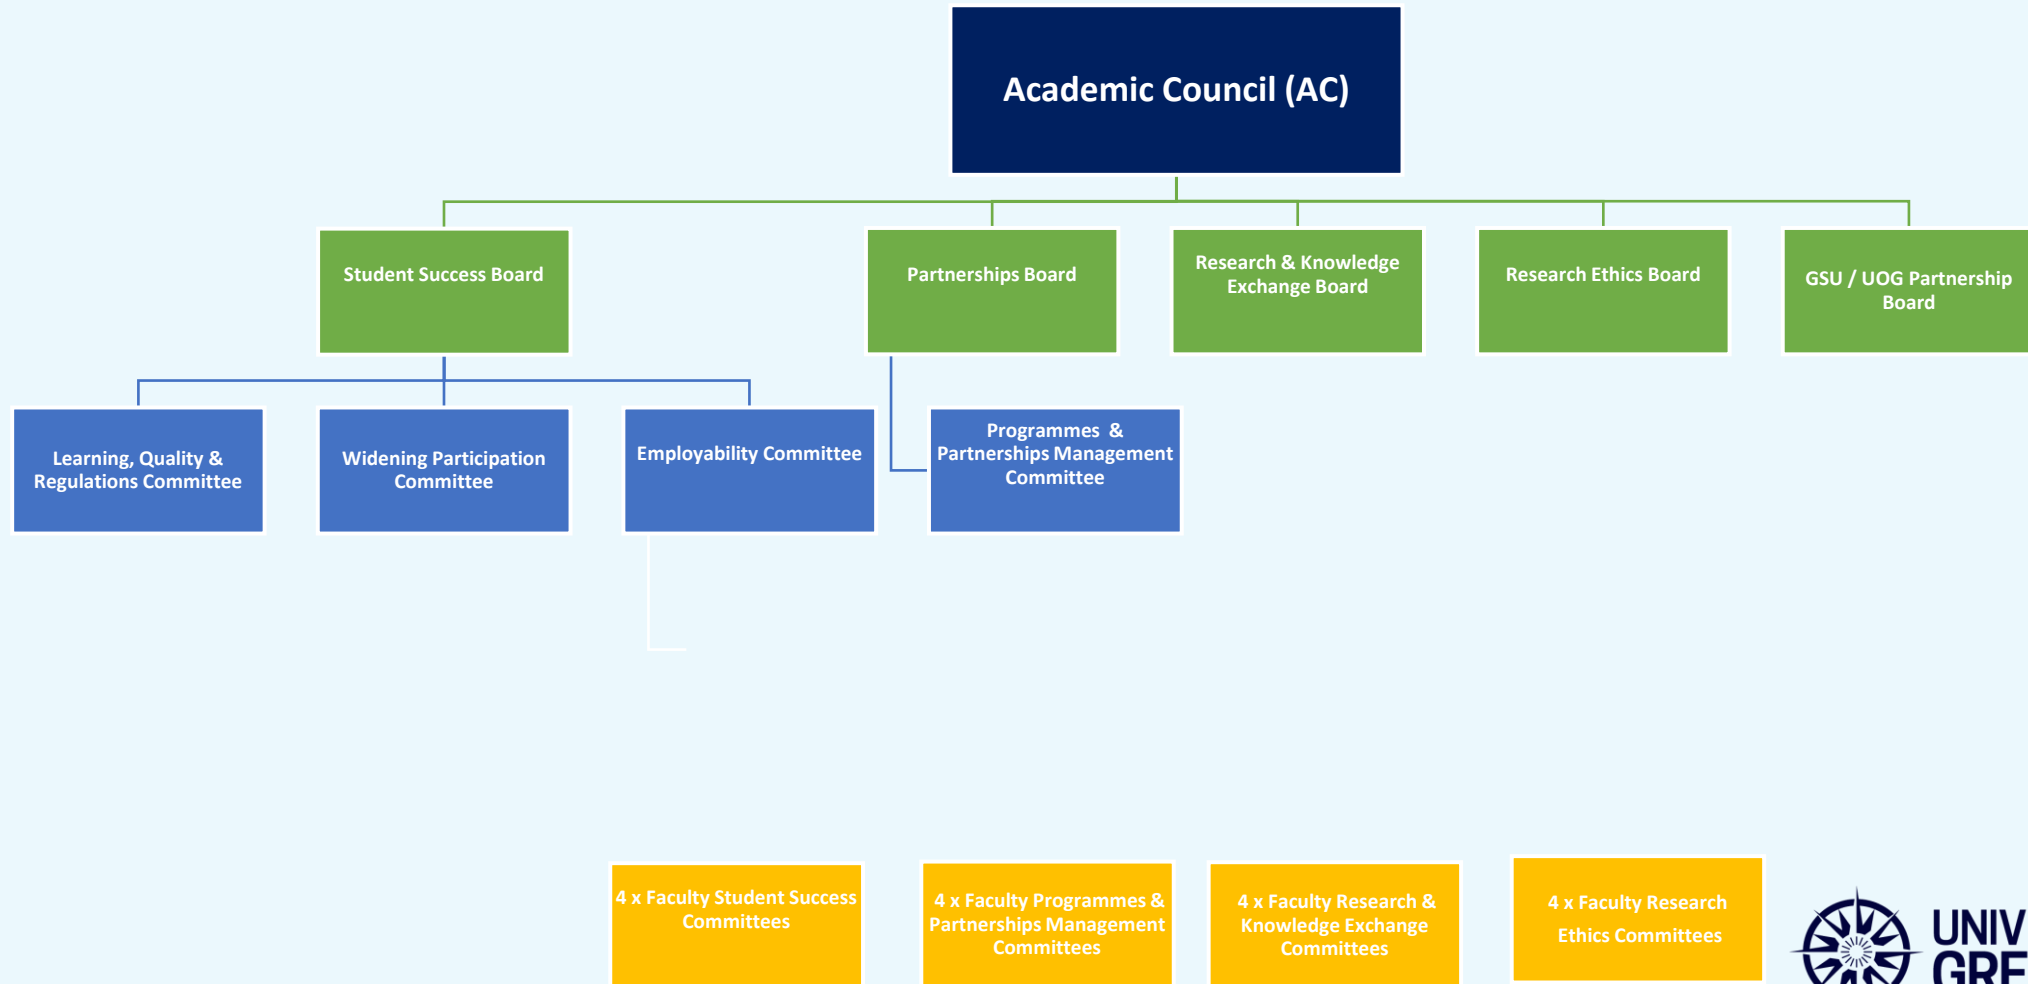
Academic Council (AC)

Student Success Board

Partnerships Board

Research & Knowledge Exchange Board

Research Ethics Board

GSU / UOG Partnership Board

Learning, Quality & Regulations Committee

Widening Participation Committee

Employability Committee

Programmes & Partnerships Management Committee

4 x Faculty Student Success Committees

4 x Faculty Programmes & Partnerships Management Committees

4 x Faculty Research & Knowledge Exchange Committees

4 x Faculty Research Ethics Committees

UNIV
GRE